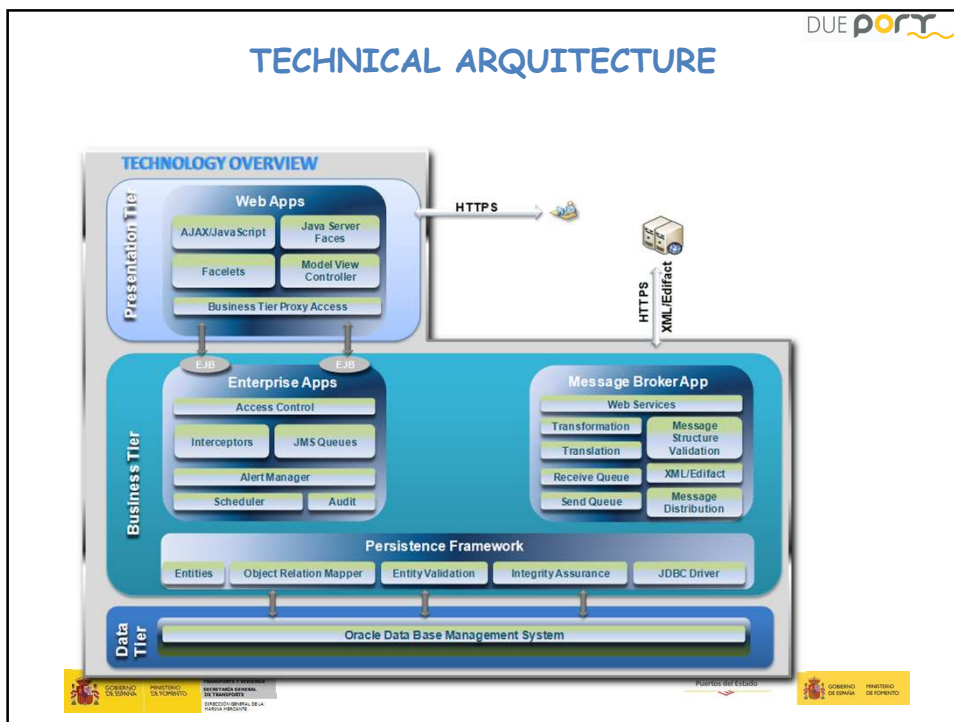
DUE port

TECHNICAL ARQUITECTURE

TECHNOLOGY OVERVIEW

Presentation Tier

Web Apps

AJAX/JavaScript

Java Server Faces

Facelets

Model View Controller

Business Tier Proxy Access

HTTPS

HTTPS

XML/Edifact

EJB

EJB

Business Tier

Enterprise Apps

Access Control

Interceptors

JMS Queues

Alert Manager

Scheduler

Audit

Message Broker App

Web Services

Transformation

Translation

Message Structure Validation

Receive Queue

XML/Edifact

Send Queue

Message Distribution

Persistence Framework

Entities

Object Relation Mapper

Entity Validation

Integrity Assurance

JDBC Driver

Data Tier

Oracle Data Base Management System

GOBIERNO DE ESPAÑA

MINISTERIO DE FOMENTO

TRANSPORTE Y VIVIENDA
SECRETARÍA GENERAL DE TRANSPORTE
DIRECCIÓN GENERAL DE LA MARINA MERCANTE

Puertos del Estado

GOBIERNO DE ESPAÑA

MINISTERIO DE FOMENTO